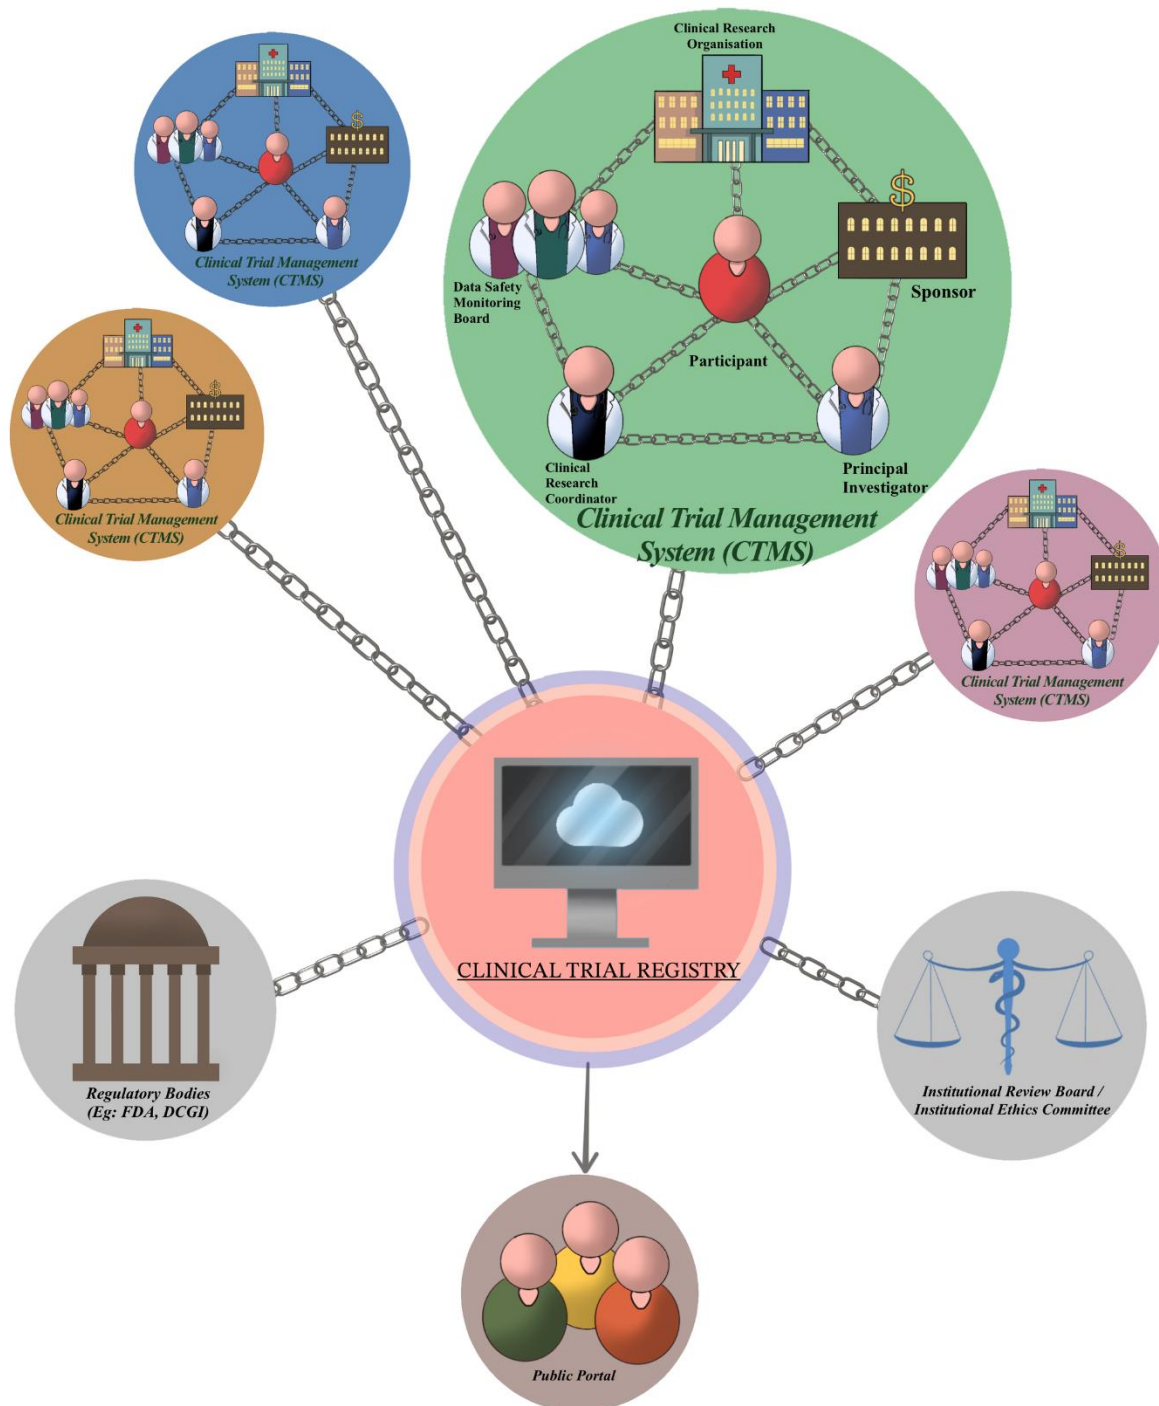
Clinical Trial Management System (CTMS)

Clinical Research Organisation

Data Safety Monitoring Board

Sponsor

Participant

Clinical Research Coordinator

Principal Investigator

Clinical Trial Management System (CTMS)

Clinical Trial Management System (CTMS)

Clinical Trial Management System (CTMS)

CLINICAL TRIAL REGISTRY

Regulatory Bodies (Eg: FDA, DCGI)

Institutional Review Board / Institutional Ethics Committee

Public Portal